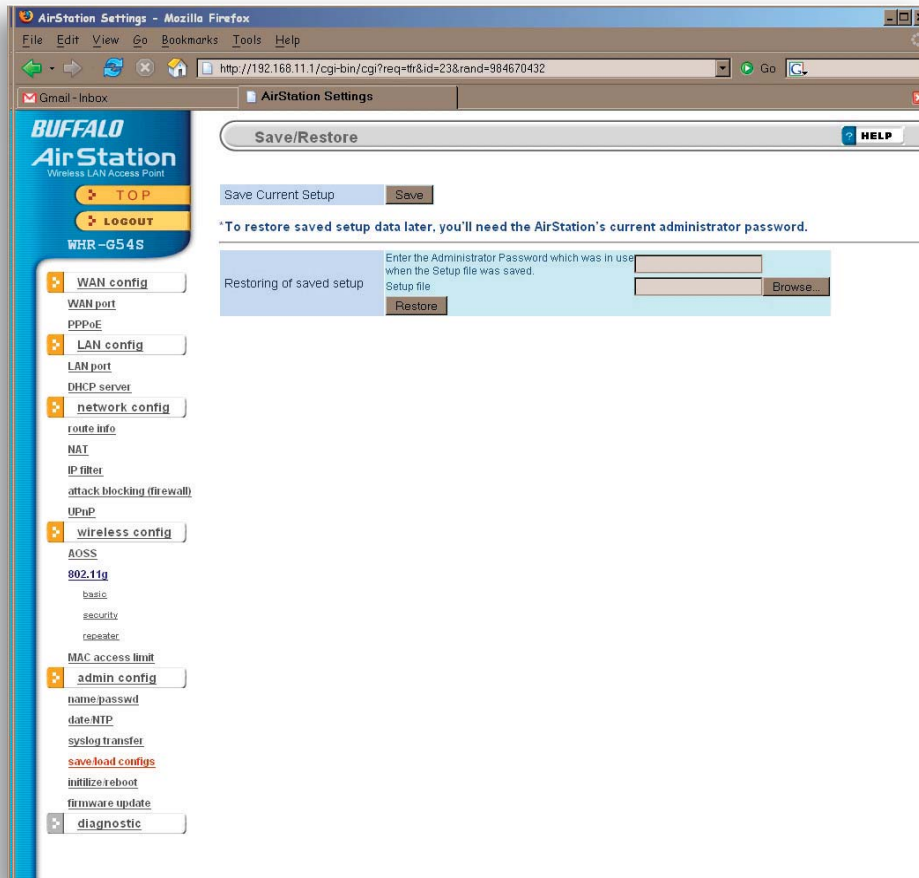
AirStation Settings - Mozilla Firefox

File Edit View Go Bookmarks Tools Help

http://192.168.11.1/cgi-bin/cgi?req=tfr&id=23&rand=984670432

Go

Gmail - Inbox

AirStation Settings

BUFFALO
AirStation
Wireless LAN Access Point

TOP

LOGOUT

WHR-G54S

WAN config
WAN port
PPPoE
LAN config
LAN port
DHCP server
network config
route info
NAT
IP filter
attack blocking (firewall)
UPnP
wireless config
AOSS
802.11g
basic
security
repeater
MAC access limit
admin config
name/passwd
date/NTP
syslog transfer
save/load configs
initilize/reboot
firmware update
diagnostic

Save/Restore

HELP

Save Current Setup | Save

*To restore saved setup data later, you'll need the AirStation's current administrator password.

Restoring of saved setup

Enter the Administrator Password which was in use when the Setup file was saved.

Setup file

Browse...

Restore